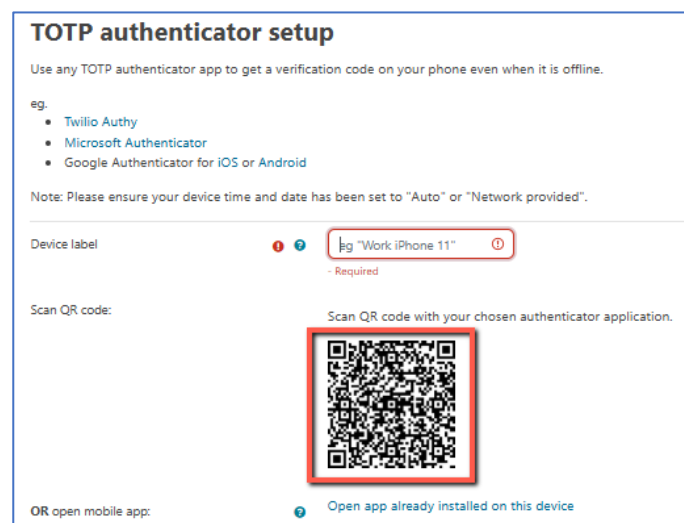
TOTP authenticator setup

Use any TOTP authenticator app to get a verification code on your phone even when it is offline.

eg.

- Twilio Authy
- Microsoft Authenticator
- Google Authenticator for iOS or Android

Note: Please ensure your device time and date has been set to "Auto" or "Network provided".

Device label

eg "Work iPhone 11"

- Required

Scan QR code:

Scan QR code with your chosen authenticator application.

OR open mobile app:

Open app already installed on this device